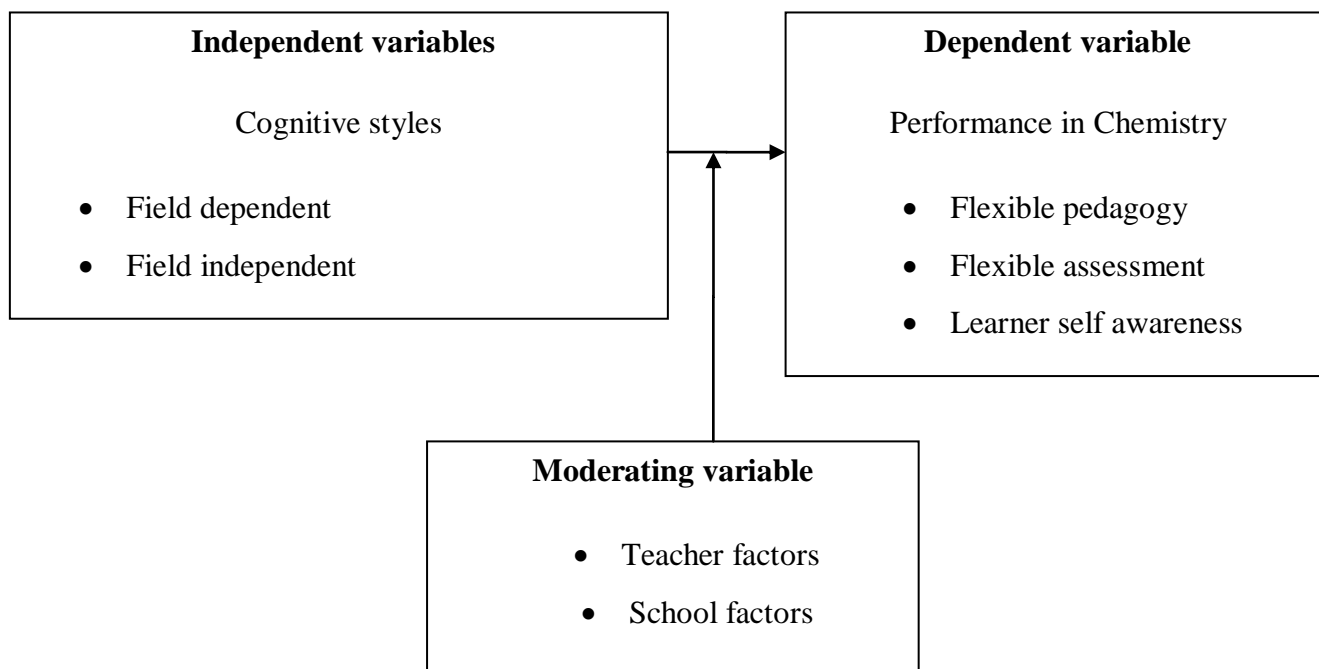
**Independent variables**

Cognitive styles

- Field dependent
- Field independent

**Dependent variable**

Performance in Chemistry

- Flexible pedagogy
- Flexible assessment
- Learner self awareness

**Moderating variable**

- Teacher factors
- School factors